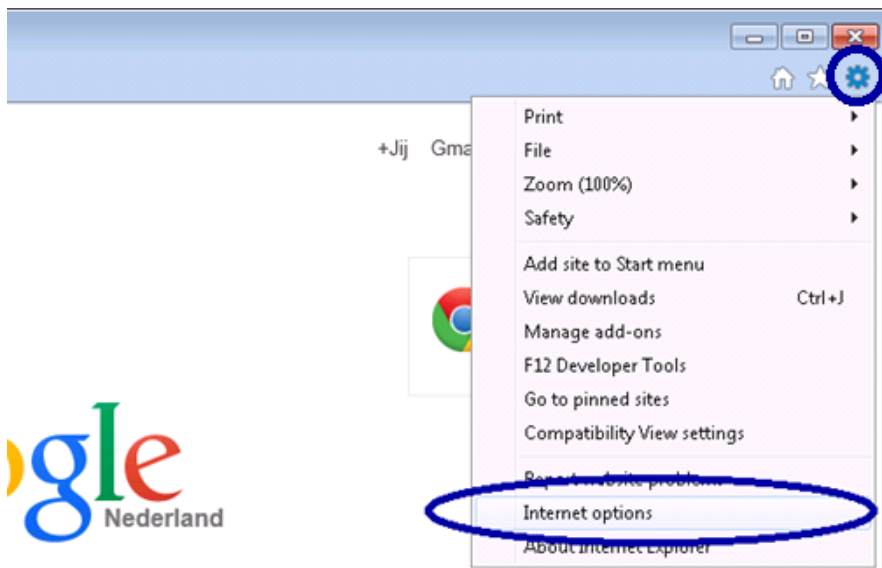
+Jij Gma

Print
File
Zoom (100%)
Safety
Add site to Start menu
View downloads Ctrl+J
Manage add-ons
F12 Developer Tools
Go to pinned sites
Compatibility View settings
Report website problems
Internet options
About Internet Explorer

ogle
Nederland